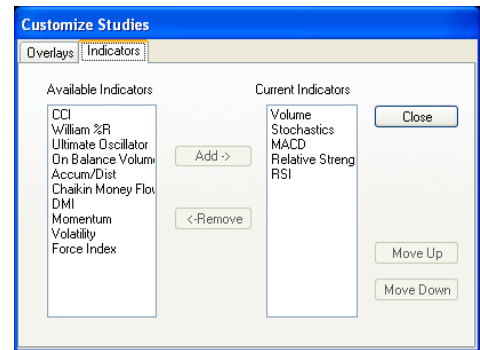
Customize Studies

Overlays | Indicators

Available Indicators
CCI
William %R
Ultimate Oscillator
On Balance Volum
Accum/Dist
Chaikin Money Flo
DMI
Momentum
Volatility
Force Index

Add ->

<-Remove

Current Indicators
Volume
Stochastics
MACD
Relative Streng
RSI

Close

Move Up

Move Down